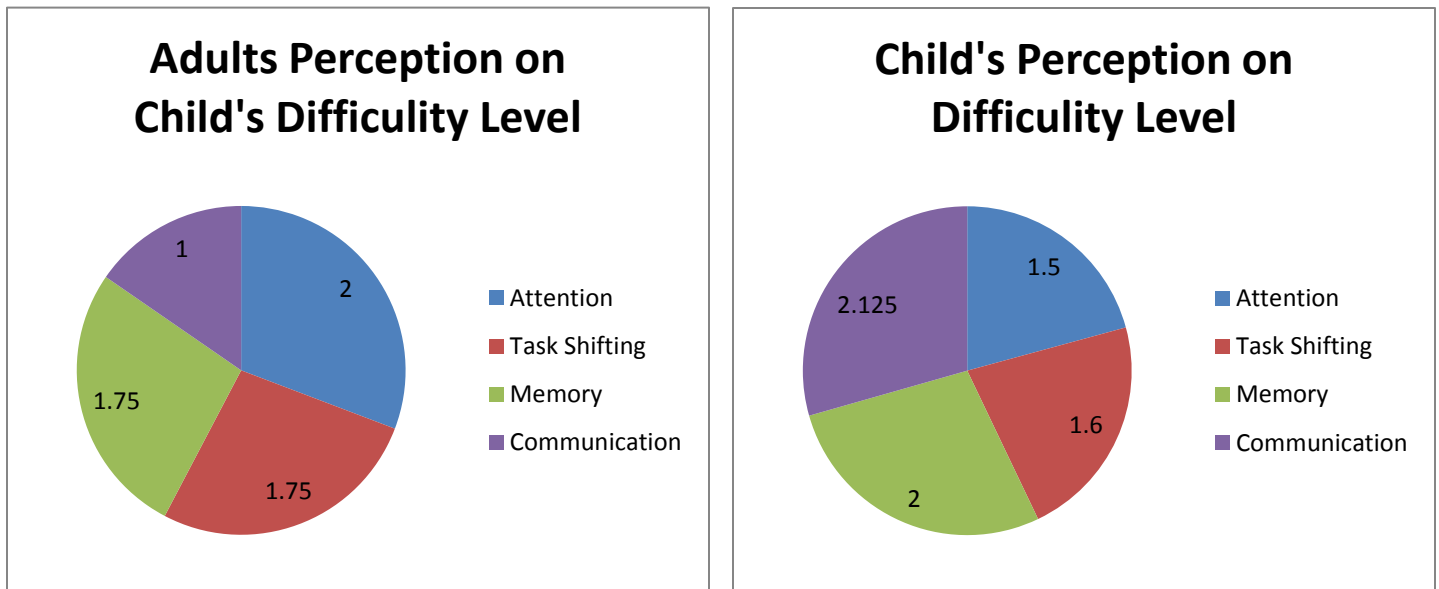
Adults Perception on Child's Difficulity Level

2
1.75
1.75
1

Attention
Task Shifting
Memory
Communication

Child's Perception on Difficulity Level

1.5
1.6
2
2.125

Attention
Task Shifting
Memory
Communication